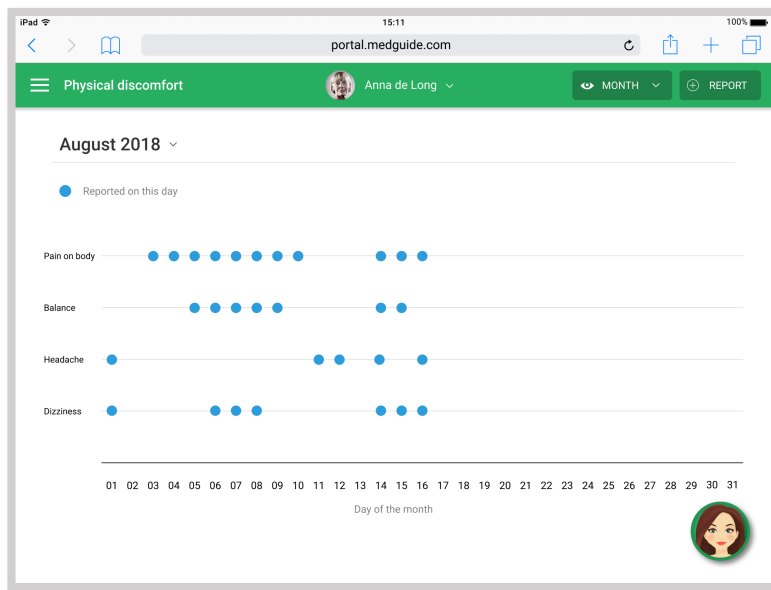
iPad
15:11
100%

portal.medguide.com

Physical discomfort
Anna de Long
MONTH
REPORT

August 2018

Reported on this day

Pain on body
Balance
Headache
Dizziness

01 02 03 04 05 06 07 08 09 10 11 12 13 14 15 16 17 18 19 20 21 22 23 24 25 26 27 28 29 30 31
Day of the month